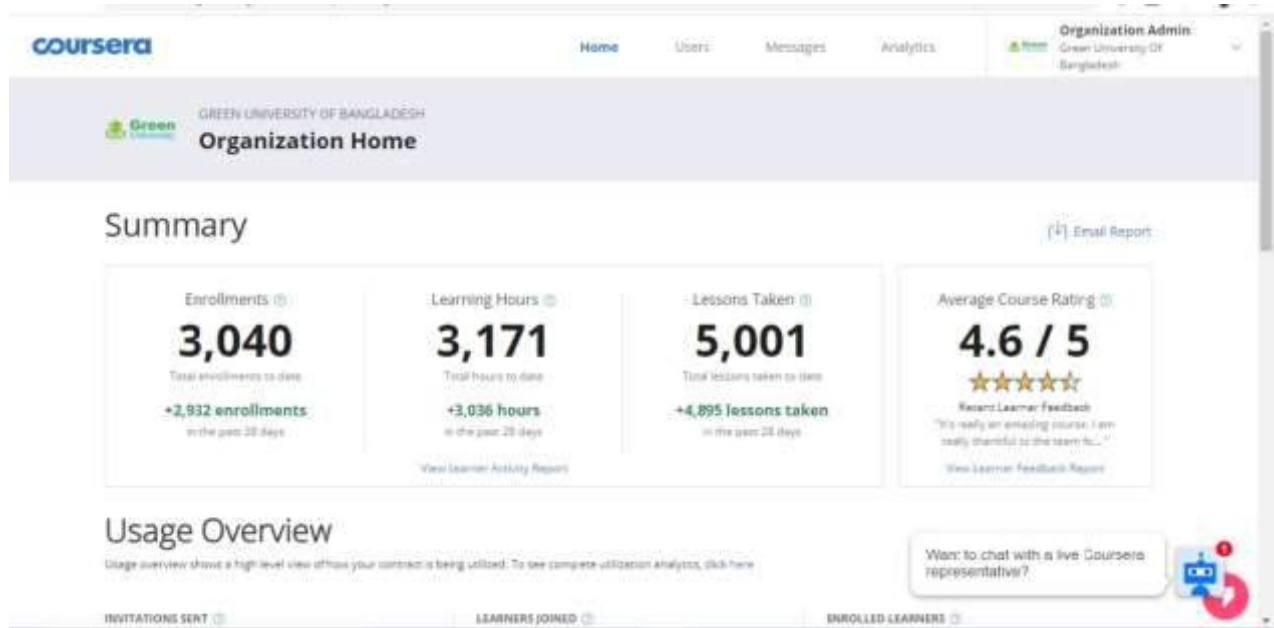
coursera

Home Users Messages Analytics

Organization Admin
Green University Of Bangladesh

GREEN UNIVERSITY OF BANGLADESH
Organization Home

Summary

Email Report

Enrollments
3,040
Total enrollments to date
+2,932 enrollments
in the past 28 days

Learning Hours
3,171
Total hours to date
+3,036 hours
in the past 28 days
View Learner Activity Report

Lessons Taken
5,001
Total lessons taken to date
+4,895 lessons taken
in the past 28 days

Average Course Rating
4.6 / 5
Recent Learner Feedback
"It's really an amazing course. I am really thankful to the team fo..."
View Learner Feedback Report

Usage Overview
Usage overview shows a high level view of how your contract is being utilized. To see complete utilization analytics, click here

Want to chat with a live Coursera representative?

1

INVITATIONS SENT
LEARNERS JOINED
ENROLLED LEARNERS